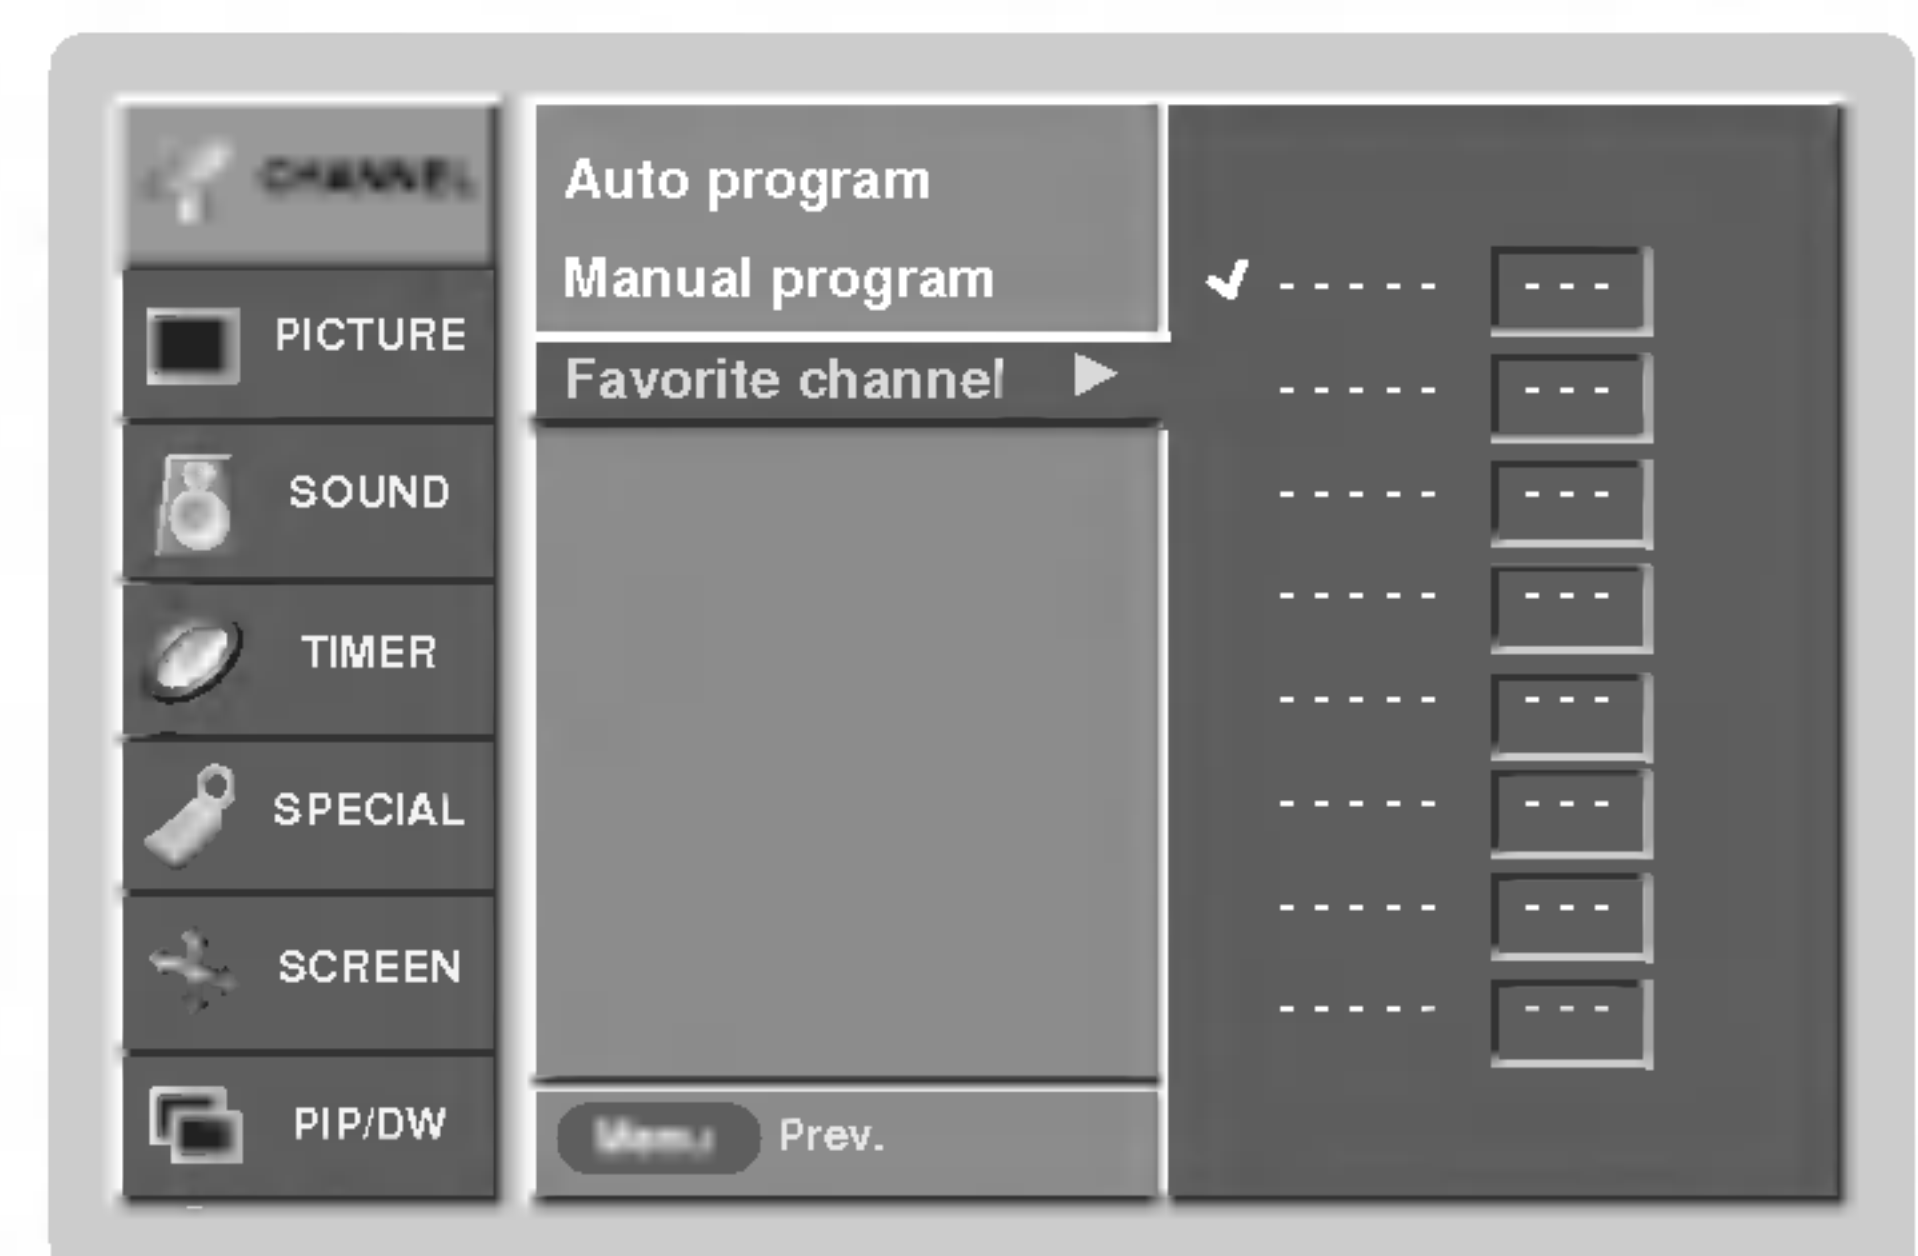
CHANNEL
PICTURE
SOUND
TIMER
SPECIAL
SCREEN
PIP/DW

Auto program
Manual program
Favorite channel ▶

Menu Prev.

✔ - - - - - - - -
- - - - - - - -
- - - - - - - -
- - - - - - - -
- - - - - - - -
- - - - - - - -
- - - - - - - -
- - - - - - - -